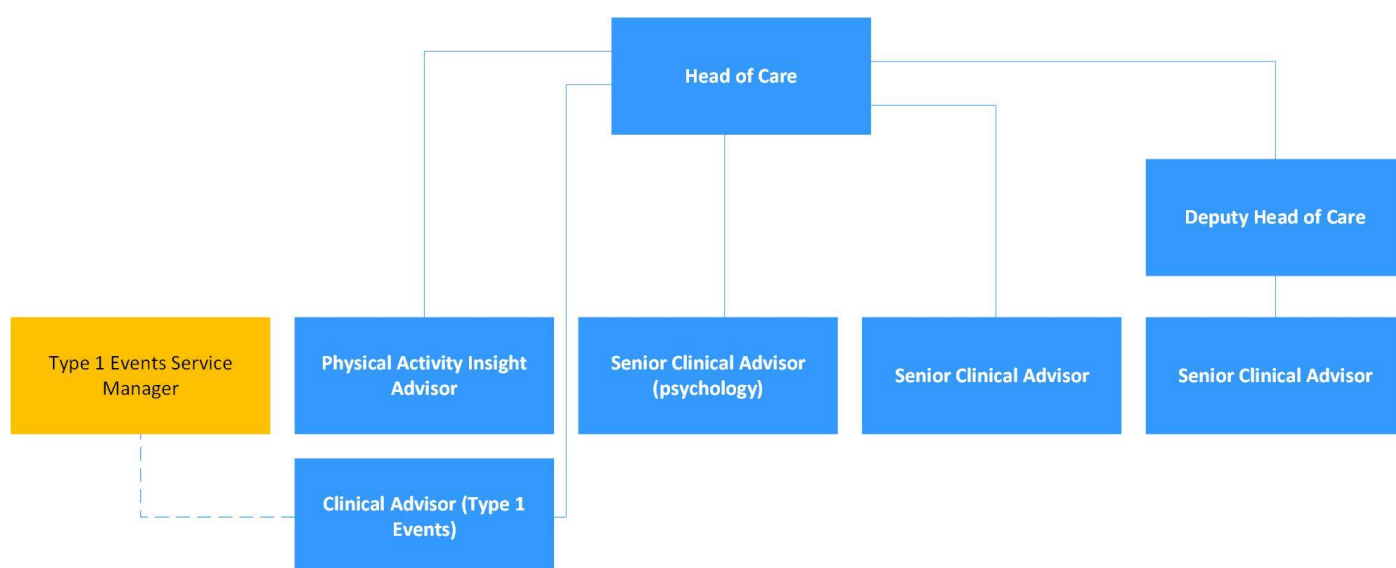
Head of Care

Deputy Head of Care

Type 1 Events Service Manager

Physical Activity Insight Advisor

Senior Clinical Advisor (psychology)

Senior Clinical Advisor

Senior Clinical Advisor

Clinical Advisor (Type 1 Events)